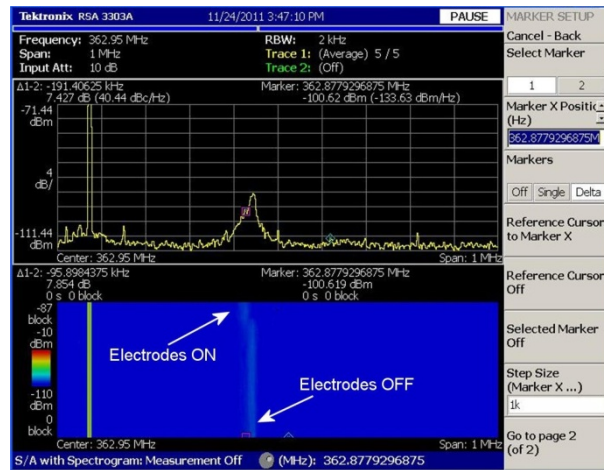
Tektronix RSA 3303A 11/24/2011 3:47:10 PM PAUSE

MARKER SETUP

Cancel - Back

Select Marker

1 2

Marker X Positic (Hz)

362.8779296875M

Markers

Off Single Delta

Reference Cursor to Marker X

Reference Cursor Off

Selected Marker Off

Step Size (Marker X ...)

1k

Go to page 2 (of 2)

Frequency: 362.95 MHz
Span: 1 MHz
Input Att: 10 dB

RBW: 2 kHz
Trace 1: (Average) 5 / 5
Trace 2: (Off)

Δ1-2: -191.40625 kHz
7.427 dB (40.44 dBc/Hz)

Marker: 362.8779296875 MHz
-100.62 dBm (-133.63 dBm/Hz)

-71.44 dBm

4 dB/

-111.44 dBm

Center: 362.95 MHz

Span: 1 MHz

Δ1-2: -95.8984375 kHz
7.854 dB
0 s 0 block

Marker: 362.8779296875 MHz
-100.619 dBm
0 s 0 block

-87 block
-10 dBm

-110 dBm
0 block

Electrodes ON

Electrodes OFF

Center: 362.95 MHz

Span: 1 MHz

S/A with Spectrogram: Measurement Off (MHz): 362.8779296875